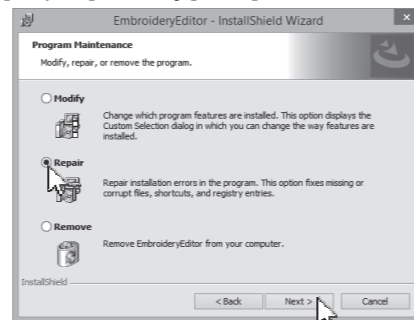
EmbroideryEditor - InstallShield Wizard

Program Maintenance

Modify, repair, or remove the program.

Modify

Change which program features are installed. This option displays the Custom Selection dialog in which you can change the way features are installed.

Repair

Repair installation errors in the program. This option fixes missing or corrupt files, shortcuts, and registry entries.

Remove

Remove EmbroideryEditor from your computer.

InstallShield

< Back

Next >

Cancel